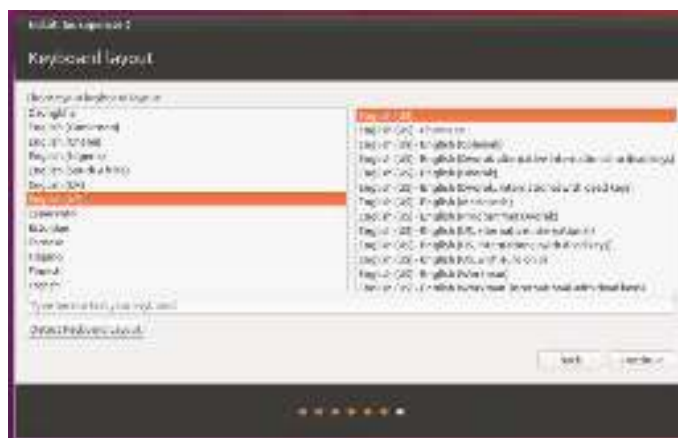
Install (as superuser)

Keyboard layout

Choose your keyboard layout:

English (US)
English (US) - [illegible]
English (US) - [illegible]
English (US) - English (Colemak)
English (US) - English (Dvorak alternative international no dead keys)
English (US) - English (Dvorak)
English (US) - English (Dvorak, international with dead keys)
English (US) - English (Macintosh)
English (US) - English (international AltGr dead keys)
English (US) - English (US, alternative international)
English (US) - English (US, international with dead keys)
English (US) - English (US, with euro on 5)
English (US) - English (Workman)
English (US) - English (Workman, international with dead keys)

Type here to test your keyboard

Detect Keyboard Layout

Back Continue